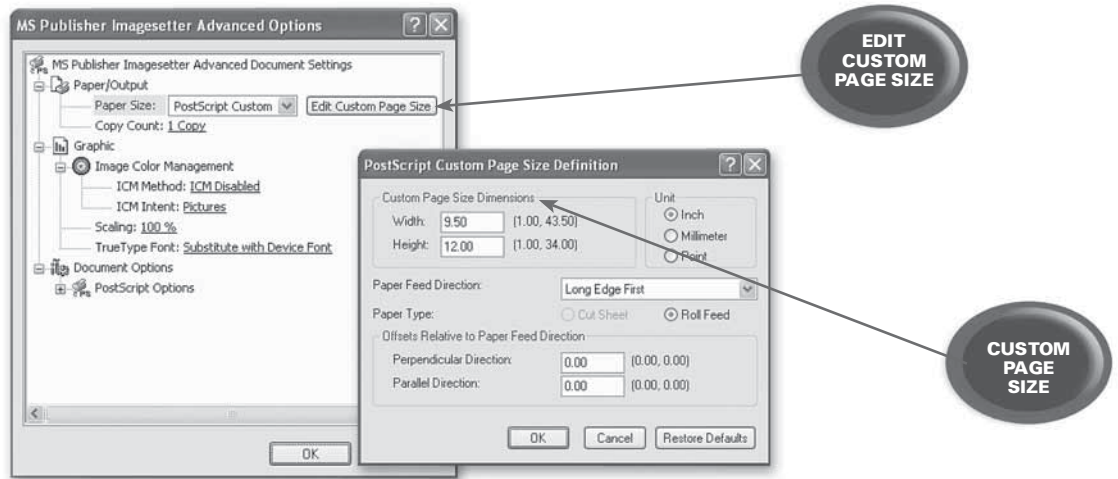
MS Publisher Imagesetter Advanced Options

MS Publisher Imagesetter Advanced Document Settings
Paper/Output
Paper Size: PostScript Custom
Edit Custom Page Size
Copy Count: 1 Copy
Graphic
Image Color Management
ICM Method: ICM Disabled
ICM Intent: Pictures
Scaling: 100 %
TrueType Font: Substitute with Device Font
Document Options
PostScript Options

OK

EDIT CUSTOM PAGE SIZE

PostScript Custom Page Size Definition

Custom Page Size Dimensions
Width: 9.50 (1.00, 43.50)
Height: 12.00 (1.00, 34.00)

Unit
Inch
Millimeter
Point

Paper Feed Direction: Long Edge First
Paper Type: Cut Sheet Roll Feed
Offsets Relative to Paper Feed Direction
Perpendicular Direction: 0.00 (0.00, 0.00)
Parallel Direction: 0.00 (0.00, 0.00)

OK Cancel Restore Defaults

CUSTOM PAGE SIZE